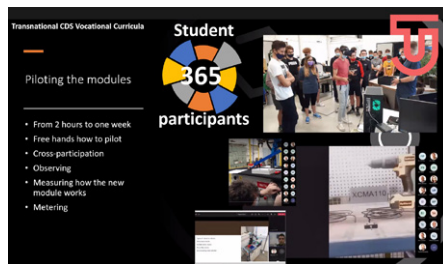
Transnational CDS Vocational Curricula

Piloting the modules

- From 2 hours to one week
- Free hands how to pilot
- Cross-participation
- Observing
- Measuring how the new module works
- Metering

Student
365
participants

XCMA15